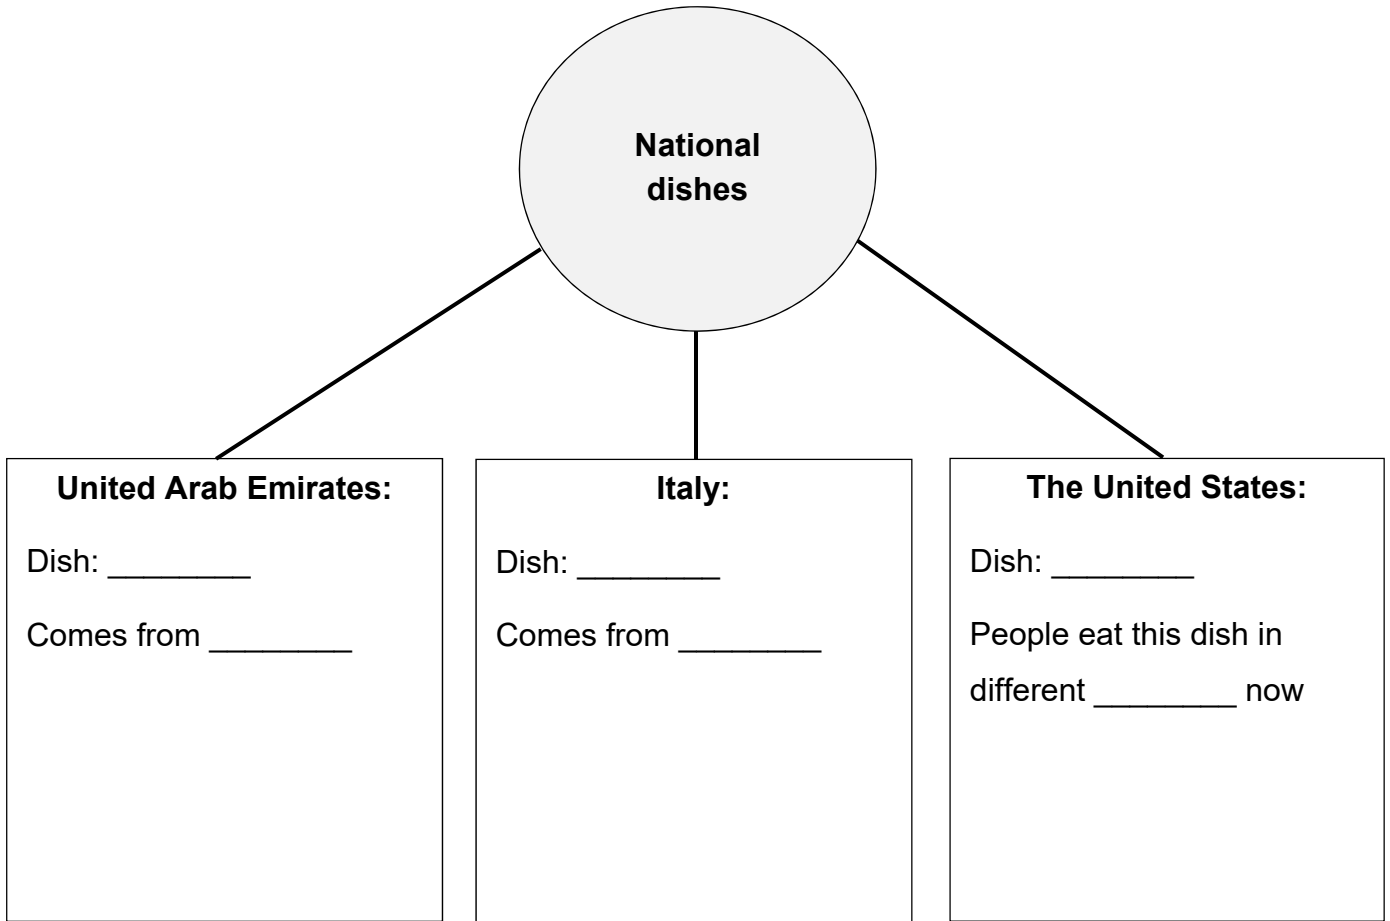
National dishes

United Arab Emirates:

Dish: ________

Comes from ________

Italy:

Dish: ________

Comes from ________

The United States:

Dish: ________

People eat this dish in different ________ now